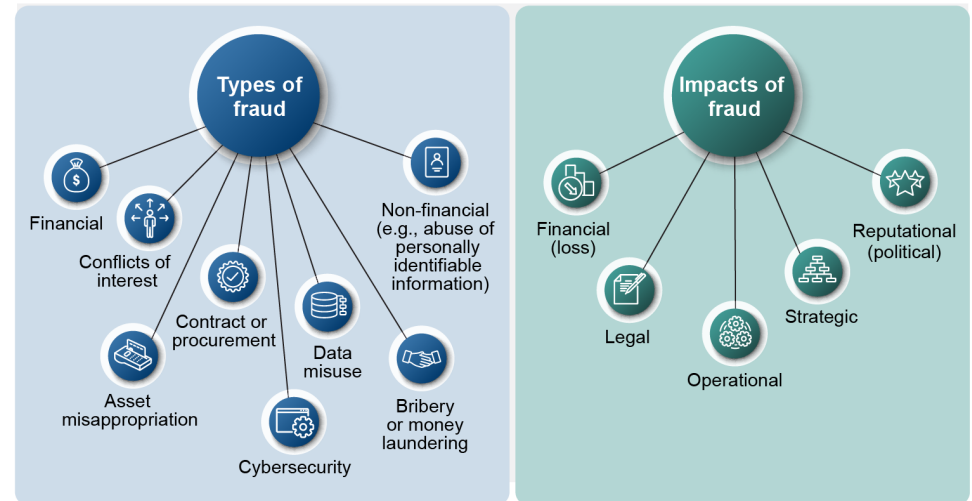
Types of fraud

Financial

Conflicts of interest

Contract or procurement

Data misuse

Non-financial (e.g., abuse of personally identifiable information)

Asset misappropriation

Cybersecurity

Bribery or money laundering

Impacts of fraud

Financial (loss)

Legal

Operational

Strategic

Reputational (political)